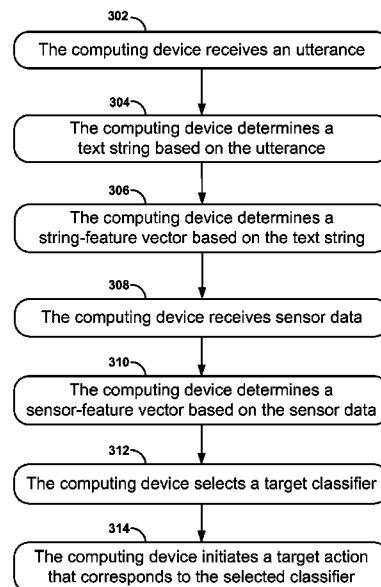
302

The computing device receives an utterance

304

The computing device determines a text string based on the utterance

306

The computing device determines a string-feature vector based on the text string

308

The computing device receives sensor data

310

The computing device determines a sensor-feature vector based on the sensor data

312

The computing device selects a target classifier

314

The computing device initiates a target action that corresponds to the selected classifier